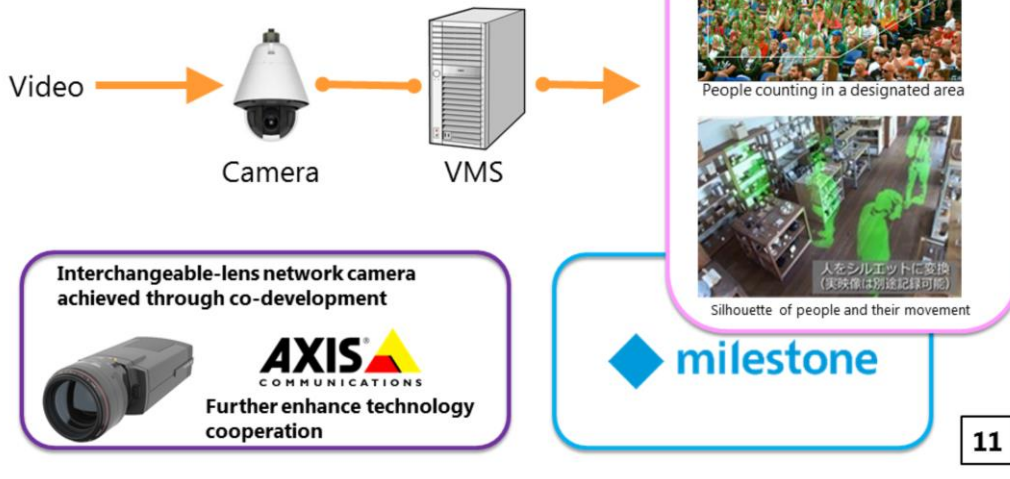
Video

Camera

VMS

People counting in a designated area

人をシルエットに変換
(実映像は別途記録可能)

Silhouette of people and their movement

Interchangeable-lens network camera achieved through co-development

AXIS
COMMUNICATIONS

Further enhance technology cooperation

milestone

11